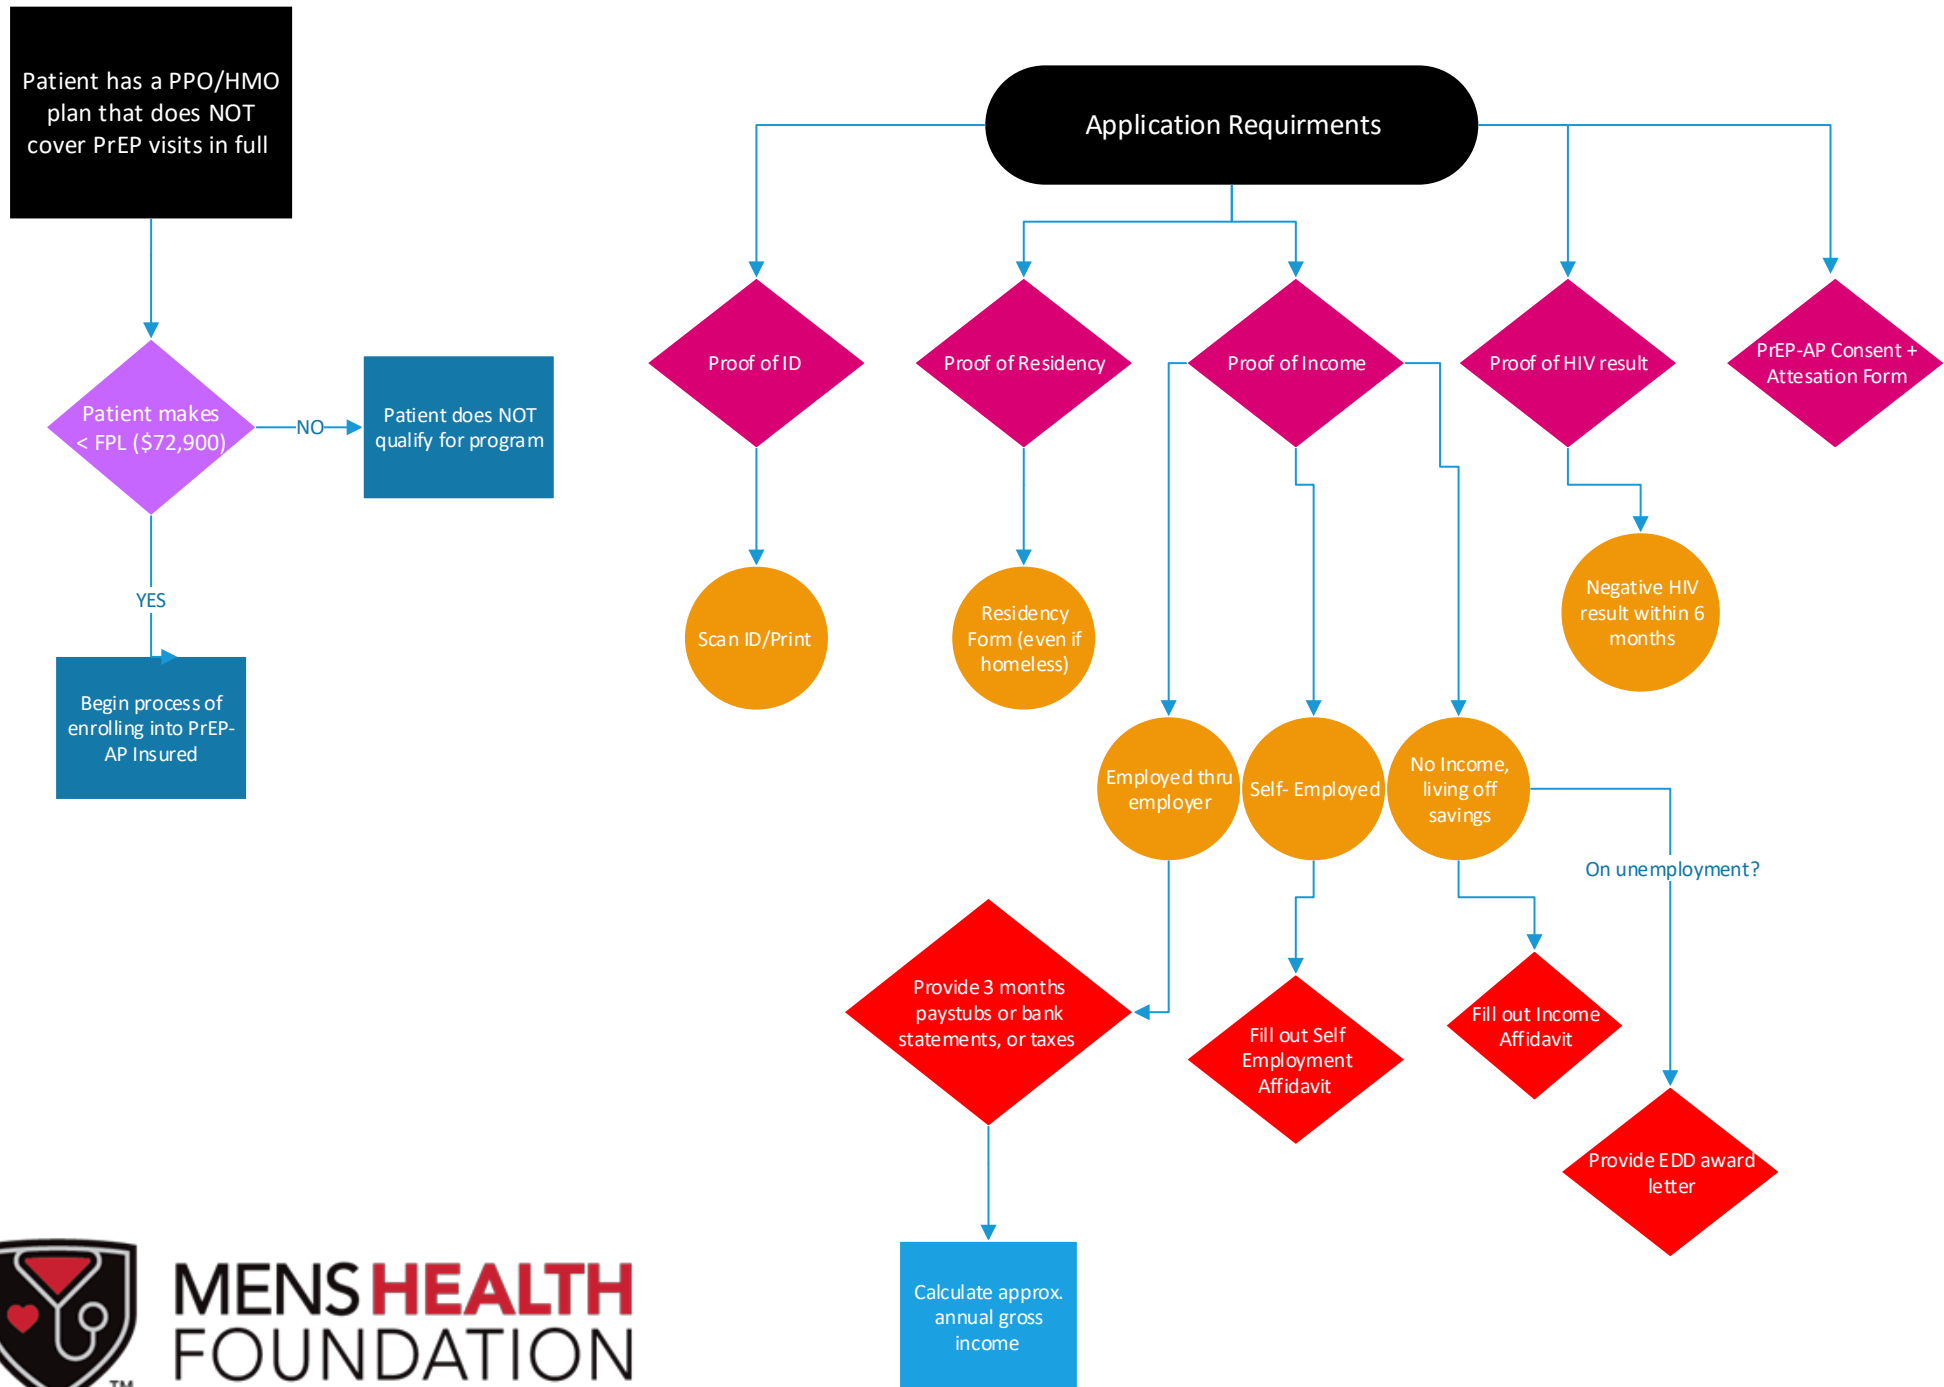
Patient has a PPO/HMO plan that does NOT cover PrEP visits in full

Patient makes < FPL ($72,900)

NO

Patient does NOT qualify for program

YES

Begin process of enrolling into PrEP-AP Insured

Application Requirments

Proof of ID

Proof of Residency

Proof of Income

Proof of HIV result

PrEP-AP Consent + Attesation Form

Scan ID/Print

Residency Form (even if homeless)

Negative HIV result within 6 months

Employed thru employer

Self- Employed

No Income, living off savings

On unemployment?

Provide 3 months paystubs or bank statements, or taxes

Fill out Self Employment Affidavit

Fill out Income Affidavit

Provide EDD award letter

Calculate approx. annual gross income

MENS HEALTH FOUNDATION
TM